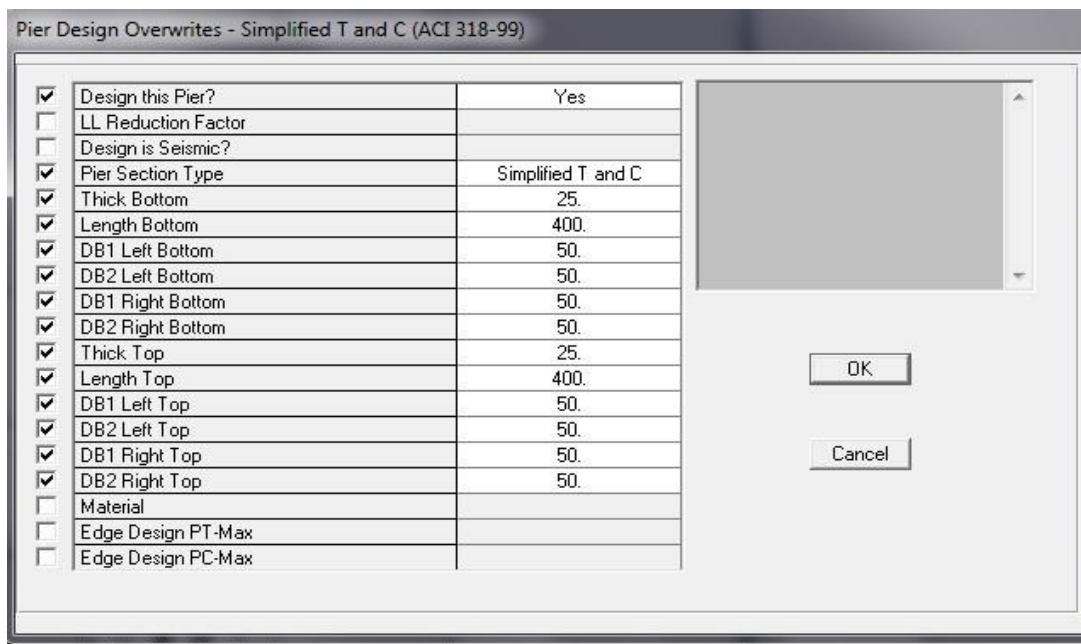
Pier Design Overwrites - Simplified T and C (ACI 318-99)

| Design this Pier? | Yes |
|---|---|
| LL Reduction Factor | |
| Design is Seismic? | |
| Pier Section Type | Simplified T and C |
| Thick Bottom | 25. |
| Length Bottom | 400. |
| DB1 Left Bottom | 50. |
| DB2 Left Bottom | 50. |
| DB1 Right Bottom | 50. |
| DB2 Right Bottom | 50. |
| Thick Top | 25. |
| Length Top | 400. |
| DB1 Left Top | 50. |
| DB2 Left Top | 50. |
| DB1 Right Top | 50. |
| DB2 Right Top | 50. |
| Material | |
| Edge Design PT-Max | |
| Edge Design PC-Max | |

OK

Cancel